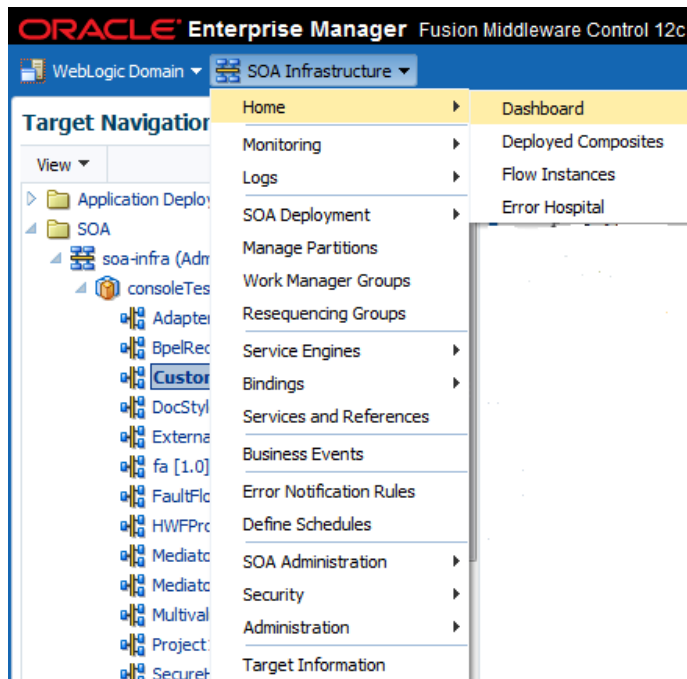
ORACLE Enterprise Manager Fusion Middleware Control 12c

WebLogic Domain ▼ SOA Infrastructure ▼

Target Navigation

View ▼

Application Deploy
SOA
soa-infra (Adm
consoleTes
Adapter
BpelRec
Custor
DocStyl
Externa
fa [1.0]
FaultFlo
HWFPro
Mediato
Mediato
Multival
Project1
Secure

Home
Monitoring
Logs
SOA Deployment
Manage Partitions
Work Manager Groups
Resequencing Groups
Service Engines
Bindings
Services and References
Business Events
Error Notification Rules
Define Schedules
SOA Administration
Security
Administration
Target Information

Dashboard
Deployed Composites
Flow Instances
Error Hospital